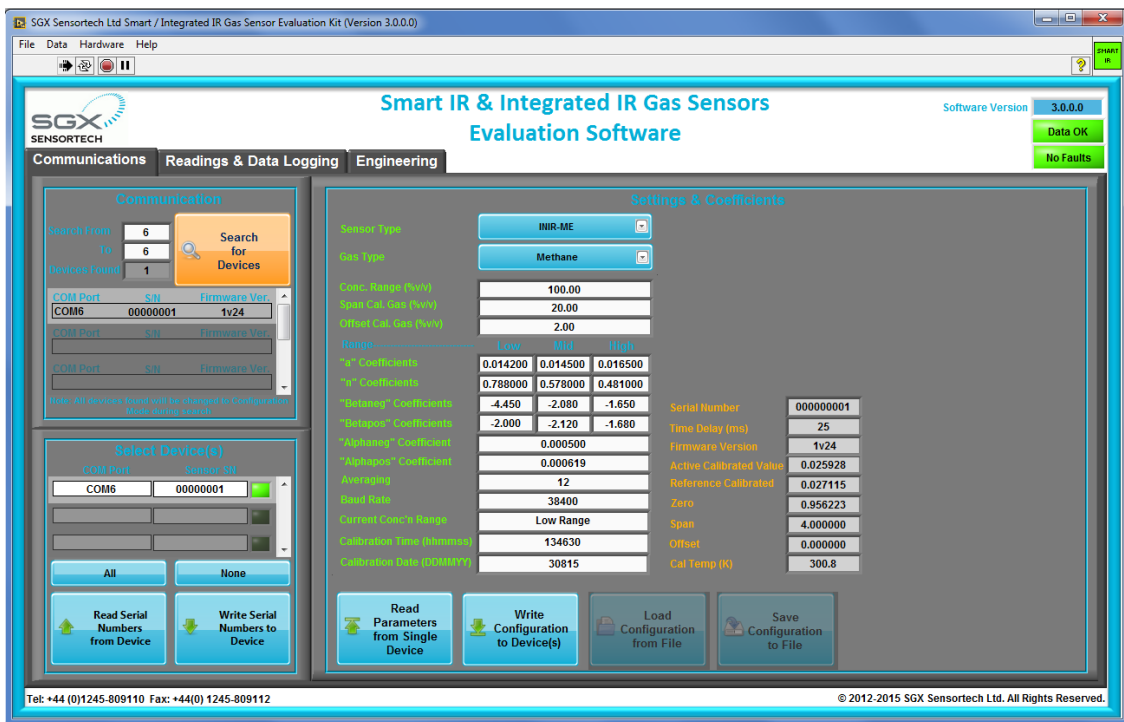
SGX Sensortech Ltd Smart / Integrated IR Gas Sensor Evaluation Kit (Version 3.0.0.0)

File Data Hardware Help

SMART IR

SGX SENSORTECH

Smart IR & Integrated IR Gas Sensors
Evaluation Software

Software Version 3.0.0.0
Data OK
No Faults

Communications | Readings & Data Logging | Engineering

Communication

Search From 6
To 6
Devices Found 1

Search for Devices

| COM Port | S/N | Firmware Ver. |
|---|---|---|
| COM6 | 00000001 | 1v24 |
| COM Port | S/N | Firmware Ver. |
| COM Port | S/N | Firmware Ver. |

Note: All devices found will be changed to Configuration Mode during search

Select Device(s)

| COM Port | Sensor SN |
|---|---|
| COM6 | 00000001 |

All
None

Read Serial Numbers from Device
Write Serial Numbers to Device

Settings & Coefficients

Sensor Type INIR-ME
Gas Type Methane
Conc. Range (%v/v) 100.00
Span Cal. Gas (%v/v) 20.00
Offset Cal. Gas (%v/v) 2.00

| Range | Low | Mid | High |
|---|---|---|---|
| "a" Coefficients | 0.014200 | 0.014500 | 0.016500 |
| "n" Coefficients | 0.788000 | 0.578000 | 0.481000 |
| "Betaneg" Coefficients | -4.450 | -2.080 | -1.650 |
| "Betapos" Coefficients | -2.000 | -2.120 | -1.680 |

"Alphaneg" Coefficient 0.000500
"Alphapos" Coefficient 0.000619
Averaging 12
Baud Rate 38400
Current Conc'n Range Low Range
Calibration Time (hhmmss) 134630
Calibration Date (DDMMYY) 30815

Serial Number 000000001
Time Delay (ms) 25
Firmware Version 1v24
Active Calibrated Value 0.025928
Reference Calibrated 0.027115
Zero 0.956223
Span 4.000000
Offset 0.000000
Cal Temp (K) 300.8

Read Parameters from Single Device
Write Configuration to Device(s)
Load Configuration from File
Save Configuration to File

Tel: +44 (0)1245-809110 Fax: +44(0) 1245-809112
© 2012-2015 SGX Sensortech Ltd. All Rights Reserved.